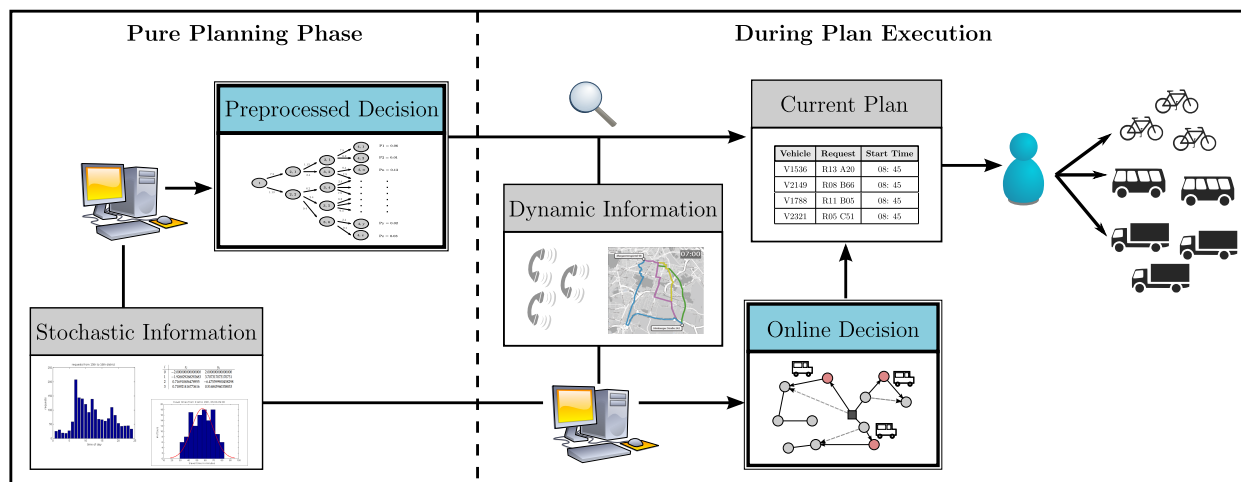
Pure Planning Phase

During Plan Execution

Preprocessed Decision

Current Plan

| Vehicle | Request | Start Time |
|---|---|---|
| V1536 | R13 A20 | 08: 45 |
| V2149 | R08 B66 | 08: 45 |
| V1788 | R11 B05 | 08: 45 |
| V2321 | R05 C51 | 08: 45 |

Dynamic Information

07:00

Stochastic Information

Online Decision